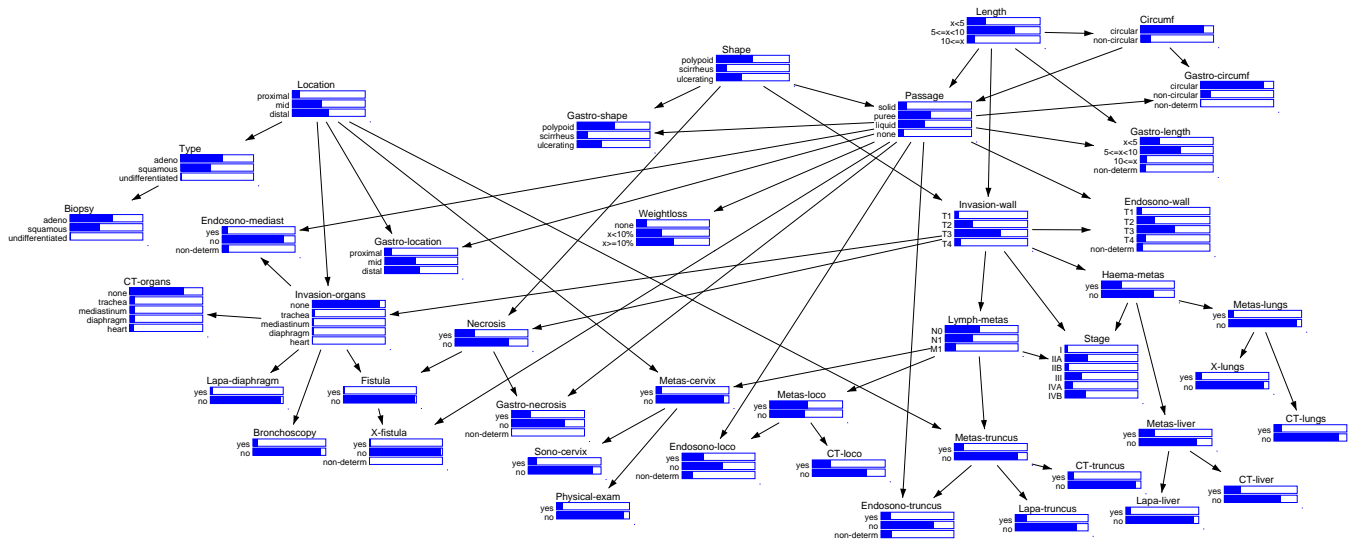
Length
x<5
5<=x<10
10<=x

Circumf
circular
non-circular

Shape
polypoid
scirrheus
ulcerating

Location
proximal
mid
distal

Passage
solid
puree
liquid
none

Gastro-circumf
circular
non-circular
non-determ

Gastro-shape
polypoid
scirrheus
ulcerating

Gastro-length
x<5
5<=x<10
10<=x
non-determ

Type
adeno
squamous
undifferentiated

Biopsy
adeno
squamous
undifferentiated

Endosono-mediast
yes
no
non-determ

Weightloss
none
x<10%
x>=10%

Invasion-wall
T1
T2
T3
T4

Endosono-wall
T1
T2
T3
T4
non-determ

Gastro-location
proximal
mid
distal

CT-organs
none
trachea
mediastinum
diaphragm
heart

Invasion-organs
none
trachea
mediastinum
diaphragm
heart

Haema-metas
yes
no

Metas-lungs
yes
no

Necrosis
yes
no

Lymph-metas
N0
N1
M1

Stage
I
IIA
IIB
III
IVA
IVB

X-lungs
yes
no

Lapa-diaphragm
yes
no

Fistula
yes
no

Metas-cervix
yes
no

Gastro-necrosis
yes
no
non-determ

Metas-loco
yes
no

CT-lungs
yes
no

Bronchoscopy
yes
no

X-fistula
yes
no
non-determ

Endosono-loco
yes
no
non-determ

Metas-liver
yes
no

Metas-truncus
yes
no

Sono-cervix
yes
no

CT-loco
yes
no

CT-truncus
yes
no

CT-liver
yes
no

Physical-exam
yes
no

Lapa-liver
yes
no

Endosono-truncus
yes
no
non-determ

Lapa-truncus
yes
no